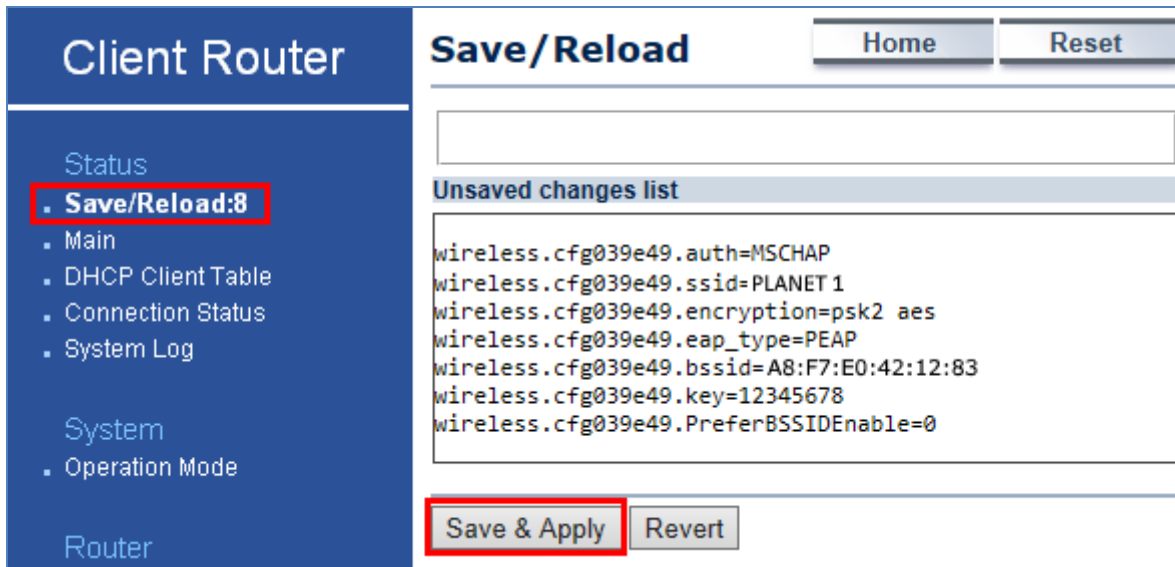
Client Router

Status
Save/Reload:8
Main
DHCP Client Table
Connection Status
System Log

System
Operation Mode

Router

Save/Reload

Home
Reset

Unsaved changes list

wireless.cfg039e49.auth=MSCHAP
wireless.cfg039e49.ssid=PLANET 1
wireless.cfg039e49.encryption=psk2 aes
wireless.cfg039e49.eap_type=PEAP
wireless.cfg039e49.bssid=A8:F7:E0:42:12:83
wireless.cfg039e49.key=12345678
wireless.cfg039e49.PreferBSSIDEnable=0

Save & Apply
Revert